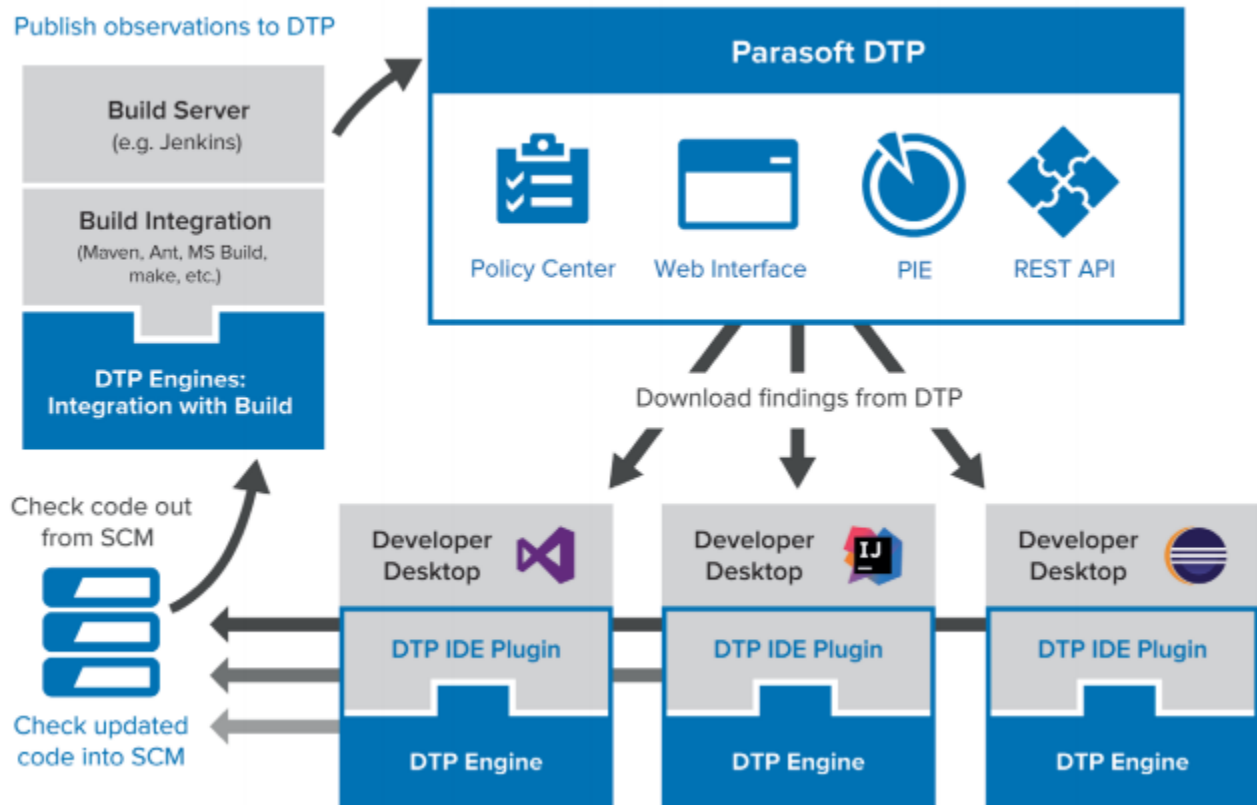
Publish observations to DTP

Build Server
(e.g. Jenkins)

Build Integration
(Maven, Ant, MS Build, make, etc.)

DTP Engines: Integration with Build

Parasoft DTP

Policy Center

Web Interface

PIE

REST API

Download findings from DTP

Check code out from SCM

Check updated code into SCM

Developer Desktop

IJ

DTP IDE Plugin

DTP Engine

Developer Desktop

DTP IDE Plugin

DTP Engine

Developer Desktop

DTP IDE Plugin

DTP Engine